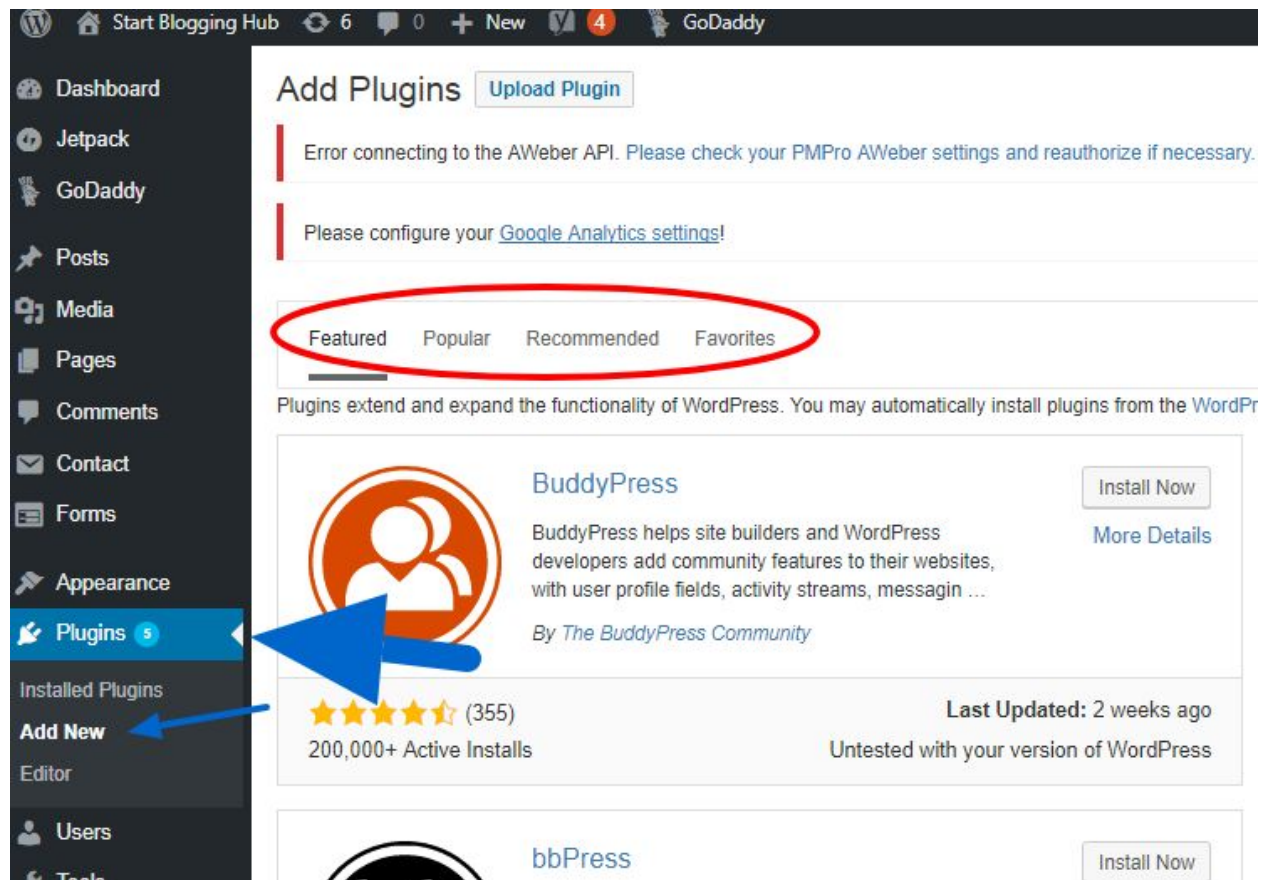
Start Blogging Hub 6 0 New 4 GoDaddy

Dashboard
Jetpack
GoDaddy
Posts
Media
Pages
Comments
Contact
Forms
Appearance
Plugins 5
Installed Plugins
Add New
Editor
Users
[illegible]

Add Plugins Upload Plugin

Error connecting to the AWeber API. Please check your PMPro AWeber settings and reauthorize if necessary.

Please configure your Google Analytics settings!

Featured Popular Recommended Favorites

Plugins extend and expand the functionality of WordPress. You may automatically install plugins from the WordPr

BuddyPress
BuddyPress helps site builders and WordPress developers add community features to their websites, with user profile fields, activity streams, messagin …
By The BuddyPress Community

Install Now
More Details

(355)
200,000+ Active Installs
Last Updated: 2 weeks ago
Untested with your version of WordPress

bbPress
Install Now